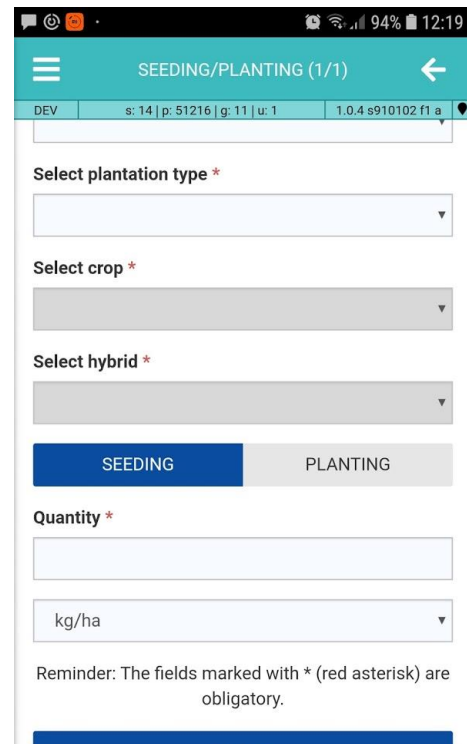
94% 12:19

SEEDING/PLANTING (1/1)

DEV | s: 14 | p: 51216 | g: 11 | u: 1 | 1.0.4 s910102 f1 a

Select plantation type *

Select crop *

Select hybrid *

SEEDING | PLANTING

Quantity *

kg/ha

Reminder: The fields marked with * (red asterisk) are obligatory.